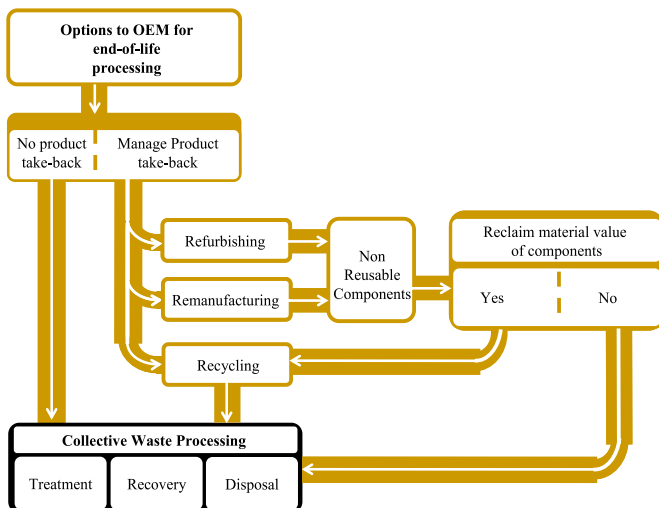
Options to OEM for end-of-life processing

No product take-back

Manage Product take-back

Refurbishing

Remanufacturing

Non Reusable Components

Reclaim material value of components

Yes

No

Recycling

Collective Waste Processing

Treatment

Recovery

Disposal